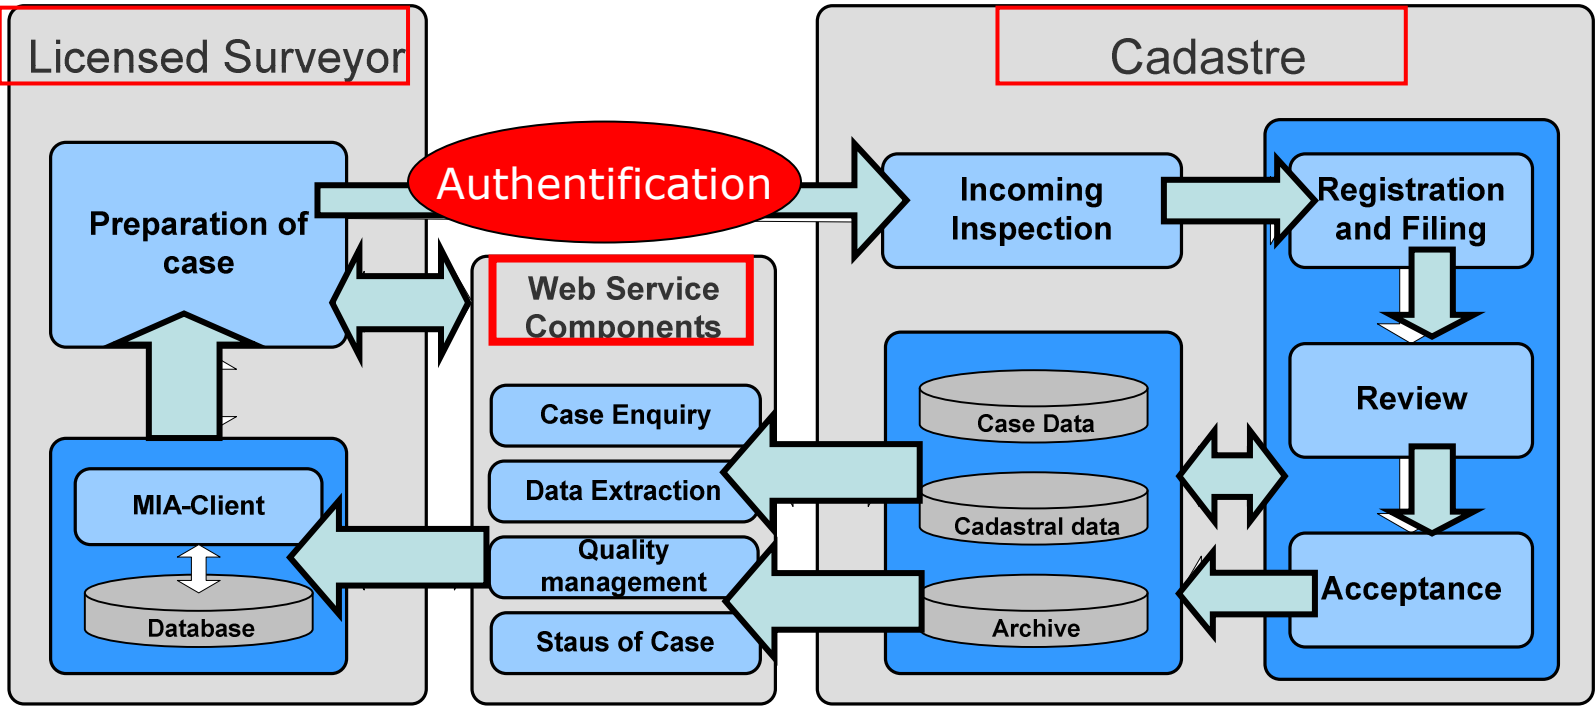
Licensed Surveyor

Cadastre

Authentification

Preparation of case

Incoming Inspection

Registration and Filing

Web Service Components

Case Enquiry

Data Extraction

Quality management

Staus of Case

MIA-Client

Database

Case Data

Cadastral data

Archive

Review

Acceptance